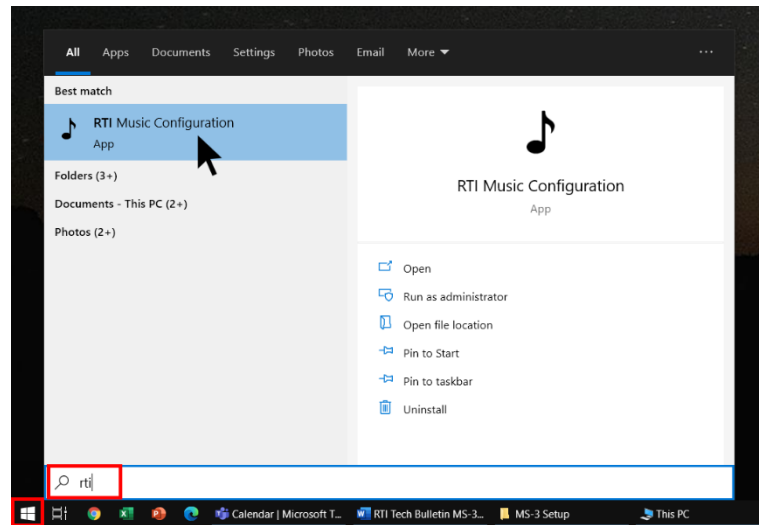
All Apps Documents Settings Photos Email More ▾ ...

Best match

RTI Music Configuration
App

Folders (3+)

Documents - This PC (2+)

Photos (2+)

RTI Music Configuration
App

Open

Run as administrator

Open file location

Pin to Start

Pin to taskbar

Uninstall

rti

Calendar | Microsoft T... RTI Tech Bulletin MS-3... MS-3 Setup This PC